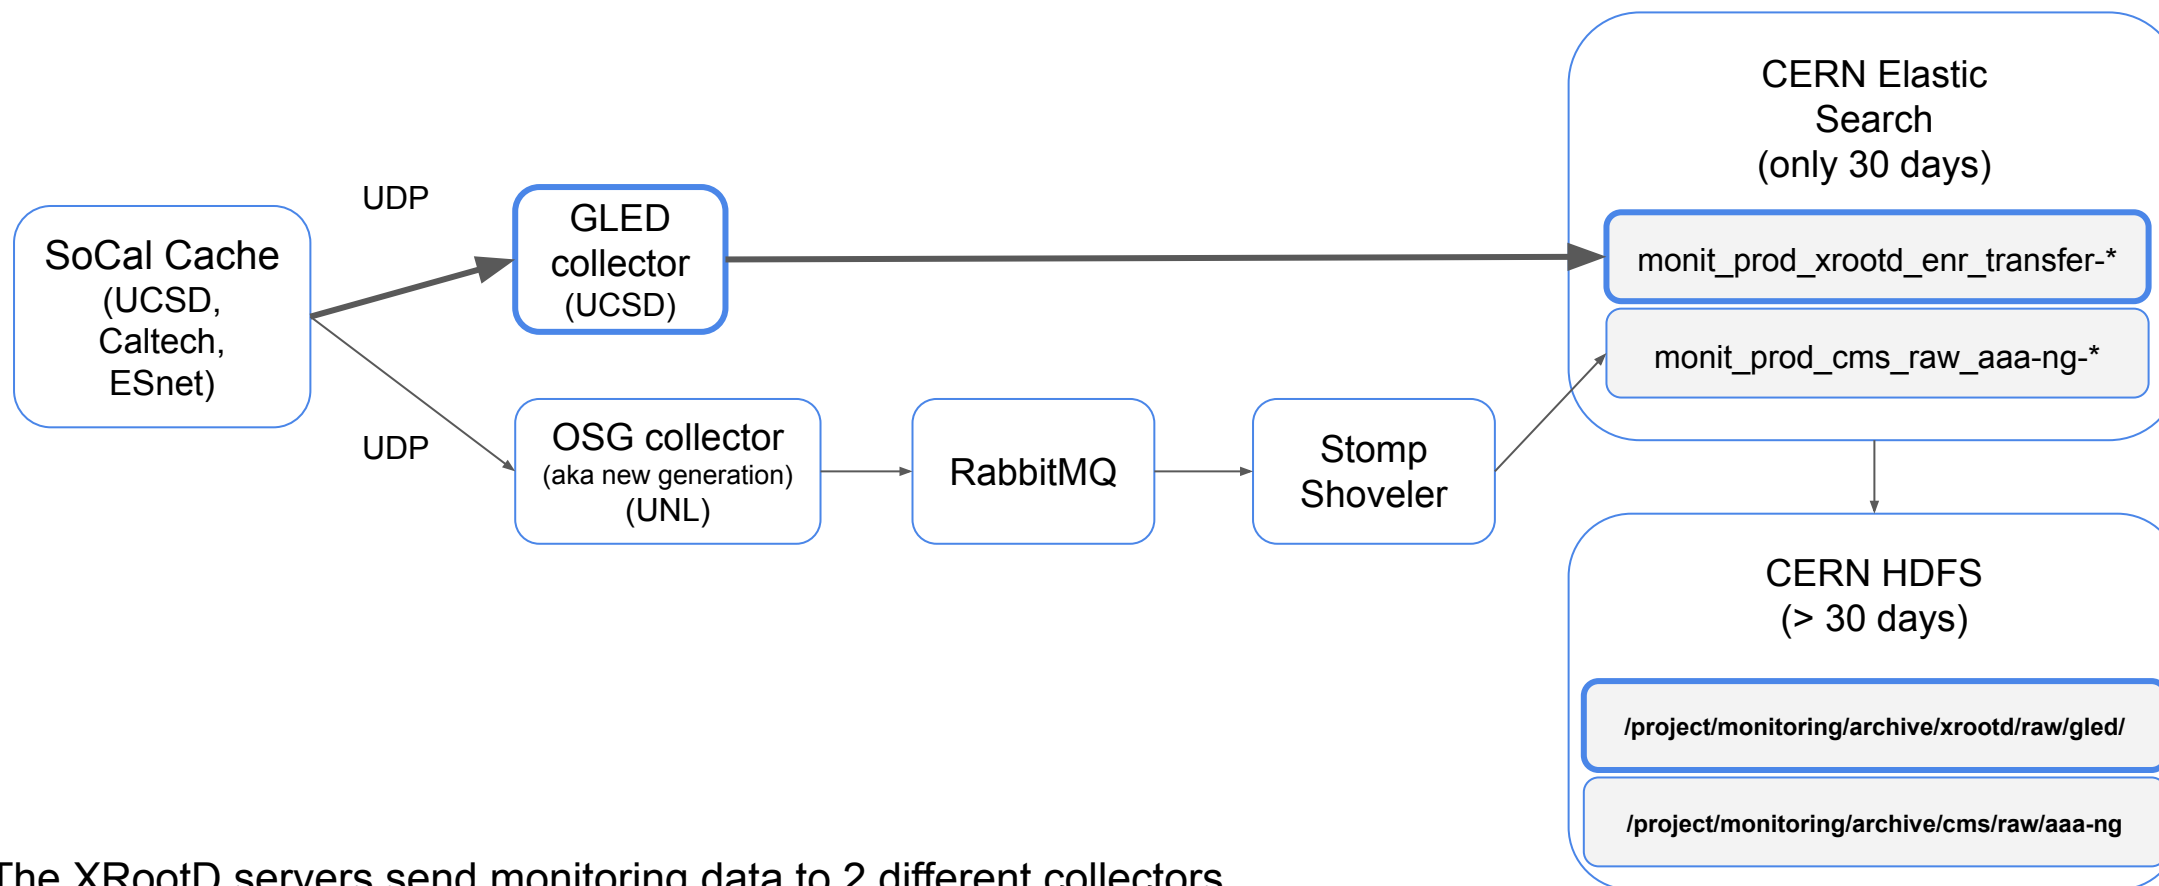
SoCal Cache
(UCSD,
Caltech,
ESnet)

UDP

GLED
collector
(UCSD)

UDP

OSG collector
(aka new generation)
(UNL)

RabbitMQ

Stomp
Shoveler

CERN Elastic
Search
(only 30 days)

monit_prod_xrootd_enr_transfer-*

monit_prod_cms_raw_aaa-ng-*

CERN HDFS
(> 30 days)

/project/monitoring/archive/xrootd/raw/gled/

/project/monitoring/archive/cms/raw/aaa-ng

The XRootD servers send monitoring data to 2 different collectors